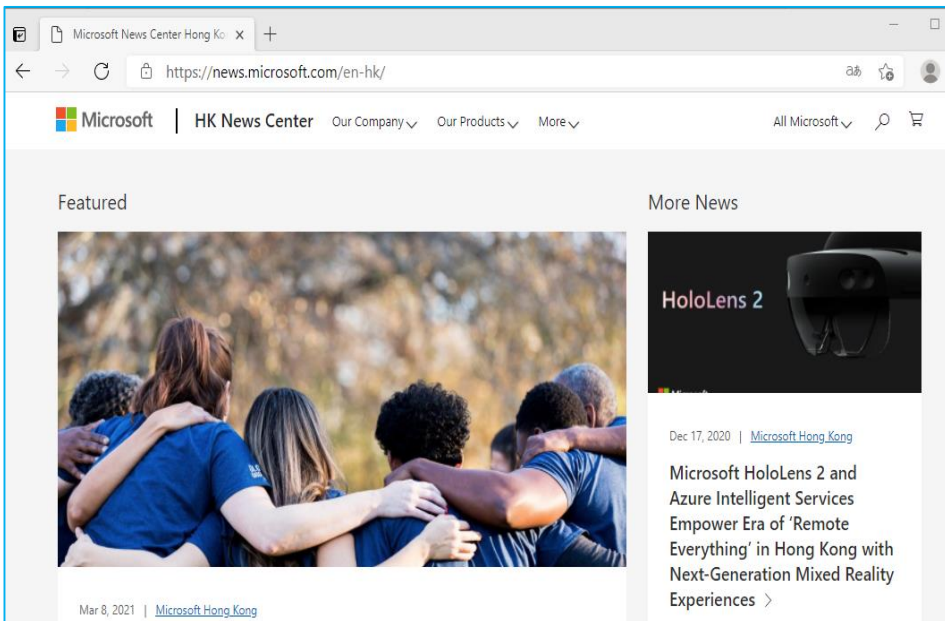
Microsoft News Center Hong Ko ×
+
https://news.microsoft.com/en-hk/

Microsoft | HK News Center Our Company Our Products More All Microsoft

Featured

More News

HoloLens 2

Dec 17, 2020 | Microsoft Hong Kong

Microsoft HoloLens 2 and Azure Intelligent Services Empower Era of 'Remote Everything' in Hong Kong with Next-Generation Mixed Reality Experiences >

Mar 8, 2021 | Microsoft Hong Kong